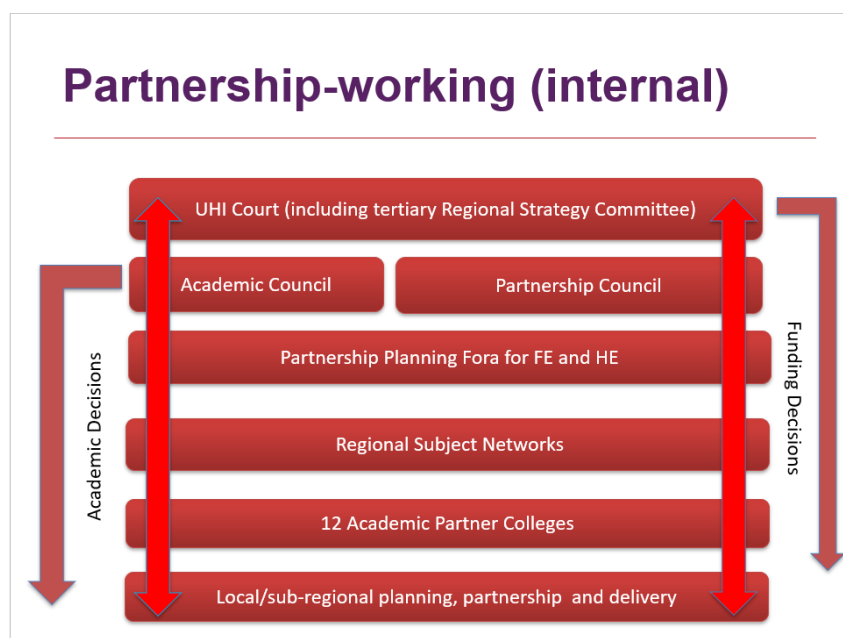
Partnership-working (internal)

UHI Court (including tertiary Regional Strategy Committee)

Academic Council

Partnership Council

Partnership Planning Fora for FE and HE

Regional Subject Networks

12 Academic Partner Colleges

Local/sub-regional planning, partnership and delivery

Academic Decisions

Funding Decisions